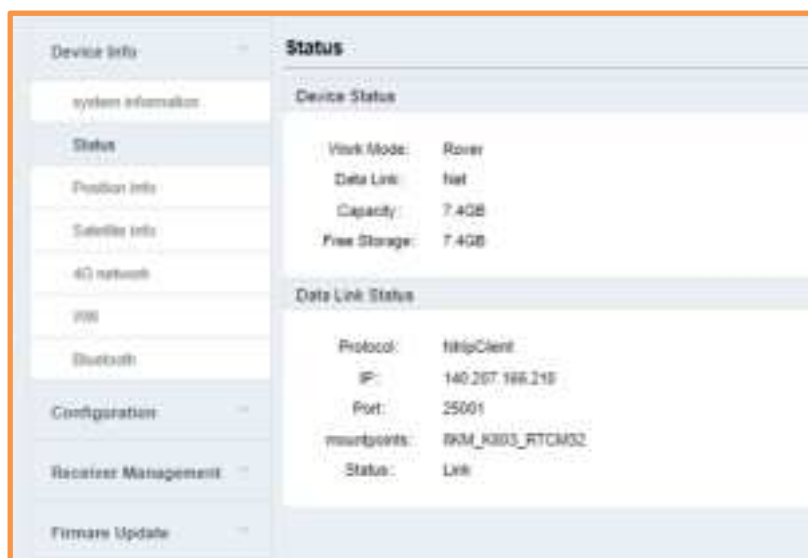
Device Info

system information

Status

Position Info

Satellite Info

4G network

Wifi

Bluetooth

Configuration

Receiver Management

Firmare Update

Status

Device Status

Work Mode: Rover
Data Link: Net
Capacity: 7.4GB
Free Storage: 7.4GB

Data Link Status

Protocol: NtripClient
IP: 140.207.166.210
Port: 25001
mountpoints: BKM_K003_RTCM32
Status: Link